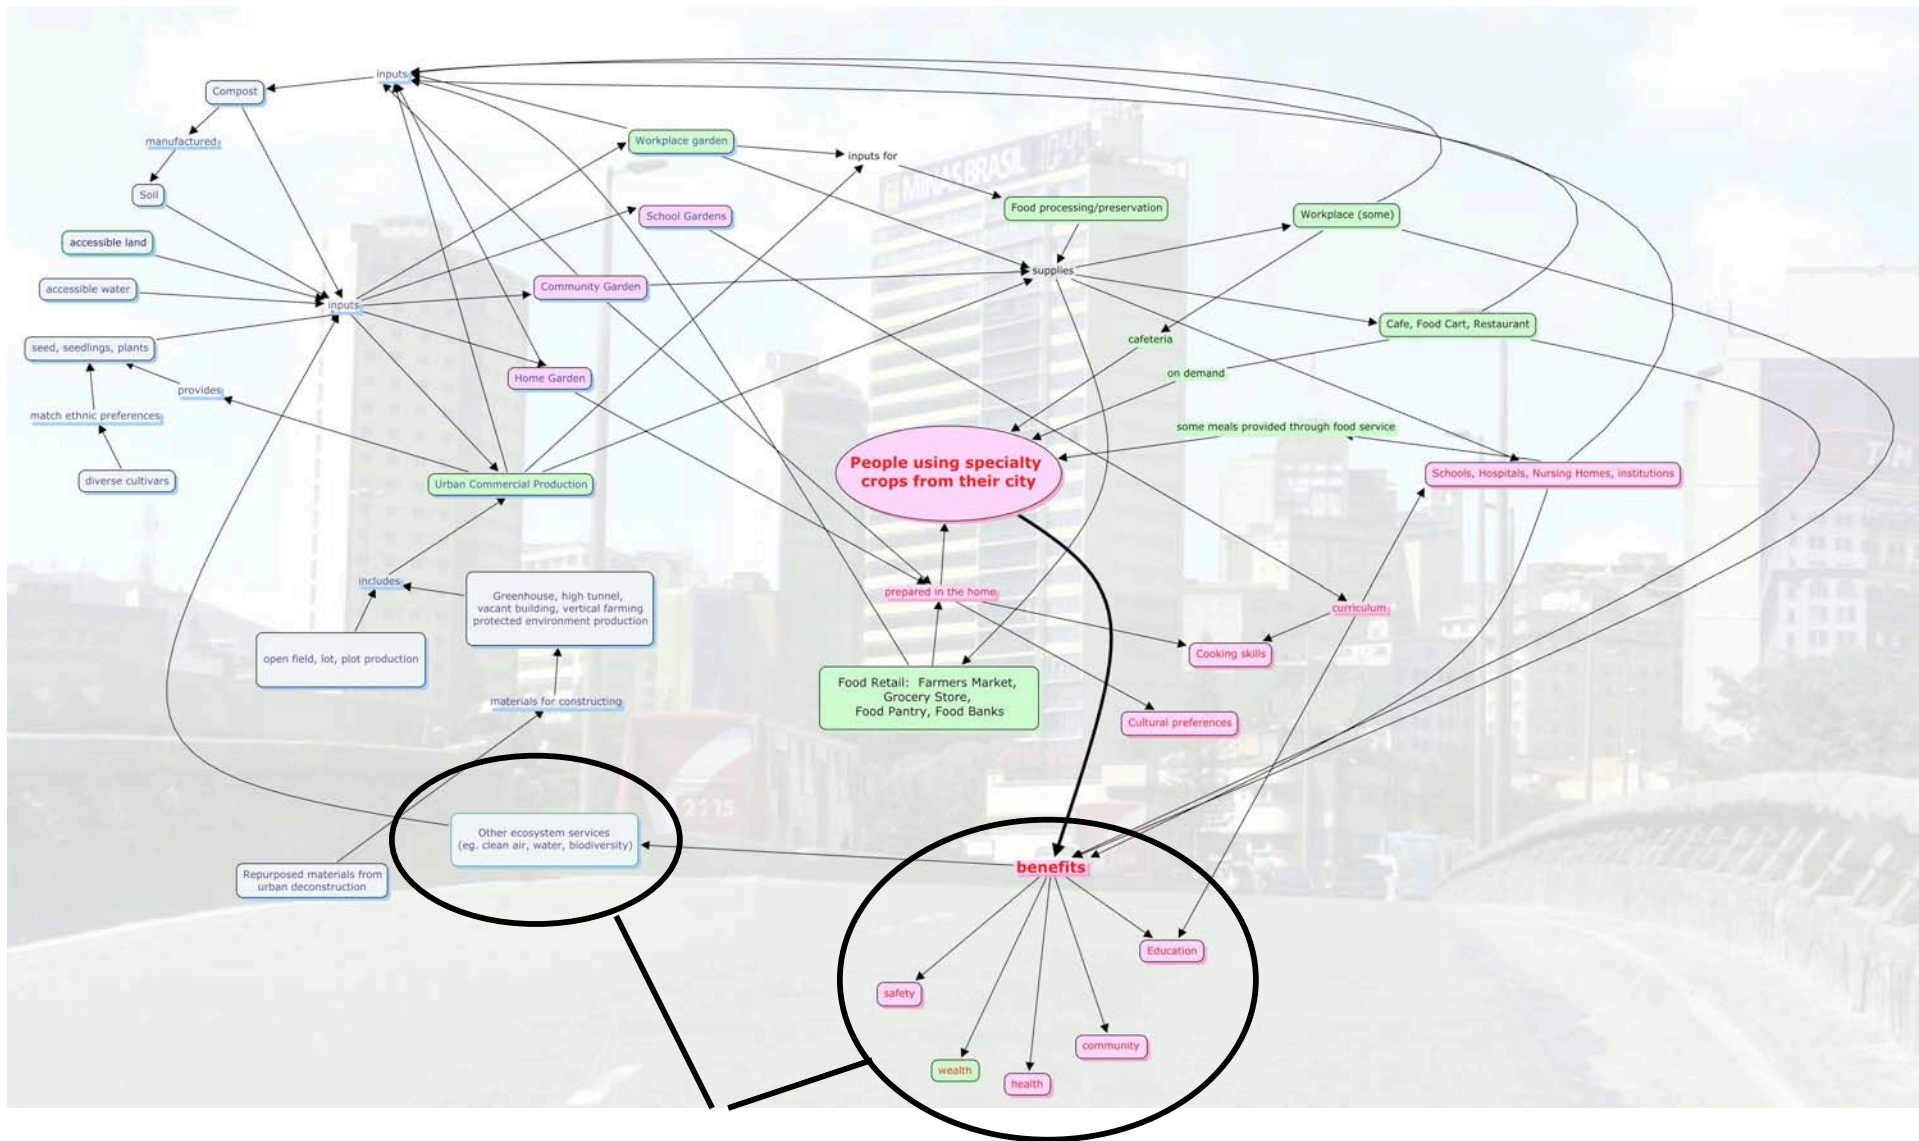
inputs

Compost

manufactured

Soil

accessible land

accessible water

seed, seedlings, plants

provides

match ethnic preferences

diverse cultivars

inputs

Workplace garden

inputs for

School Gardens

Community Garden

Home Garden

Urban Commercial Production

Food processing/preservation

supplies

Workplace (some)

Cafe, Food Cart, Restaurant

cafeteria

on demand

some meals provided through food service

Schools, Hospitals, Nursing Homes, institutions

People using specialty crops from their city

includes

Greenhouse, high tunnel, vacant building, vertical farming protected environment production

open field, lot, plot production

materials for constructing

prepared in the home

Food Retail: Farmers Market, Grocery Store, Food Pantry, Food Banks

curriculum

Cooking skills

Cultural preferences

Other ecosystem services (eg. clean air, water, biodiversity)

Repurposed materials from urban deconstruction

benefits

Education

safety

community

wealth

health